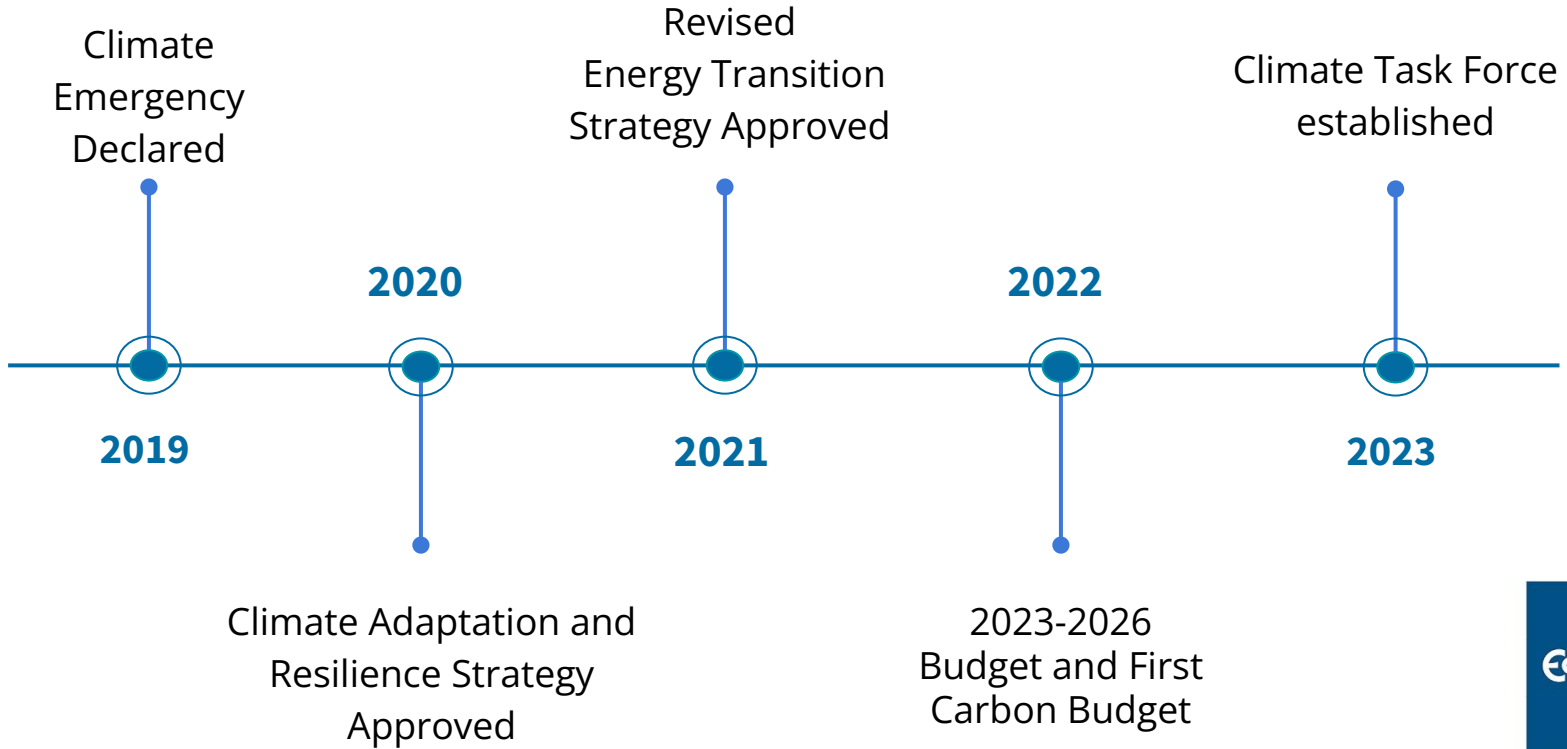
Climate Emergency Declared

Revised Energy Transition Strategy Approved

Climate Task Force established

2020

2022

2019

2021

2023

Climate Adaptation and Resilience Strategy Approved

2023-2026 Budget and First Carbon Budget

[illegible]